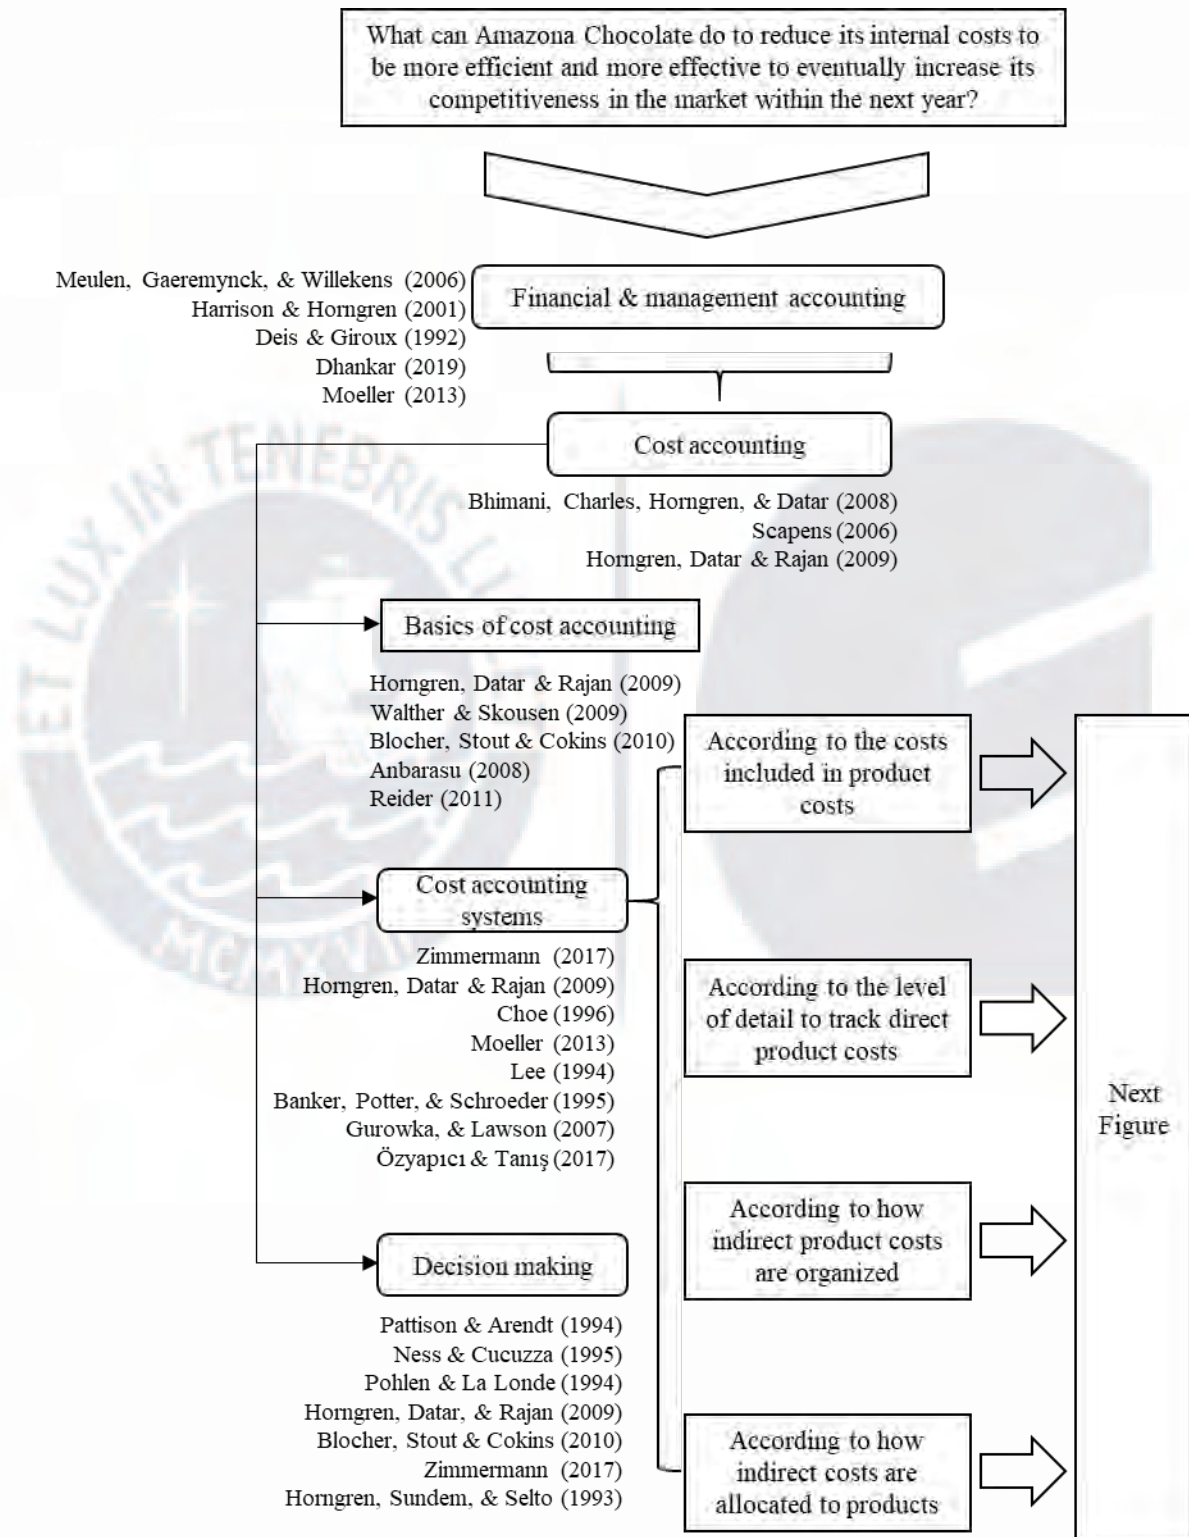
What can Amazona Chocolate do to reduce its internal costs to be more efficient and more effective to eventually increase its competitiveness in the market within the next year?

Meulen, Gaeremynck, & Willekens (2006)
Harrison & Horngren (2001)
Deis & Giroux (1992)
Dhankar (2019)
Moeller (2013)

Financial & management accounting

Cost accounting

Bhimani, Charles, Horngren, & Datar (2008)
Scapens (2006)
Horngren, Datar & Rajan (2009)

Basics of cost accounting

Horngren, Datar & Rajan (2009)
Walther & Skousen (2009)
Blocher, Stout & Cokins (2010)
Anbarasu (2008)
Reider (2011)

Cost accounting systems

Zimmermann (2017)
Horngren, Datar & Rajan (2009)
Choe (1996)
Moeller (2013)
Lee (1994)
Banker, Potter, & Schroeder (1995)
Gurowka, & Lawson (2007)
Özyapıcı & Tanış (2017)

Decision making

Pattison & Arendt (1994)
Ness & Cucuzza (1995)
Pohlen & La Londe (1994)
Horngren, Datar, & Rajan (2009)
Blocher, Stout & Cokins (2010)
Zimmermann (2017)
Horngren, Sundem, & Selto (1993)

According to the costs included in product costs

According to the level of detail to track direct product costs

According to how indirect product costs are organized

According to how indirect costs are allocated to products

Next Figure